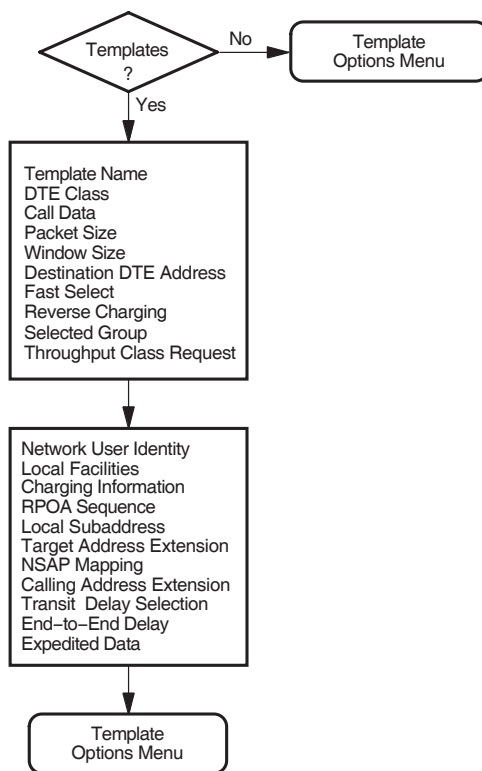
Templates ?

No

Template Options Menu

Yes

Template Name
DTE Class
Call Data
Packet Size
Window Size
Destination DTE Address
Fast Select
Reverse Charging
Selected Group
Throughput Class Request

Network User Identity
Local Facilities
Charging Information
RPOA Sequence
Local Subaddress
Target Address Extension
NSAP Mapping
Calling Address Extension
Transit Delay Selection
End–to–End Delay
Expedited Data

Template Options Menu